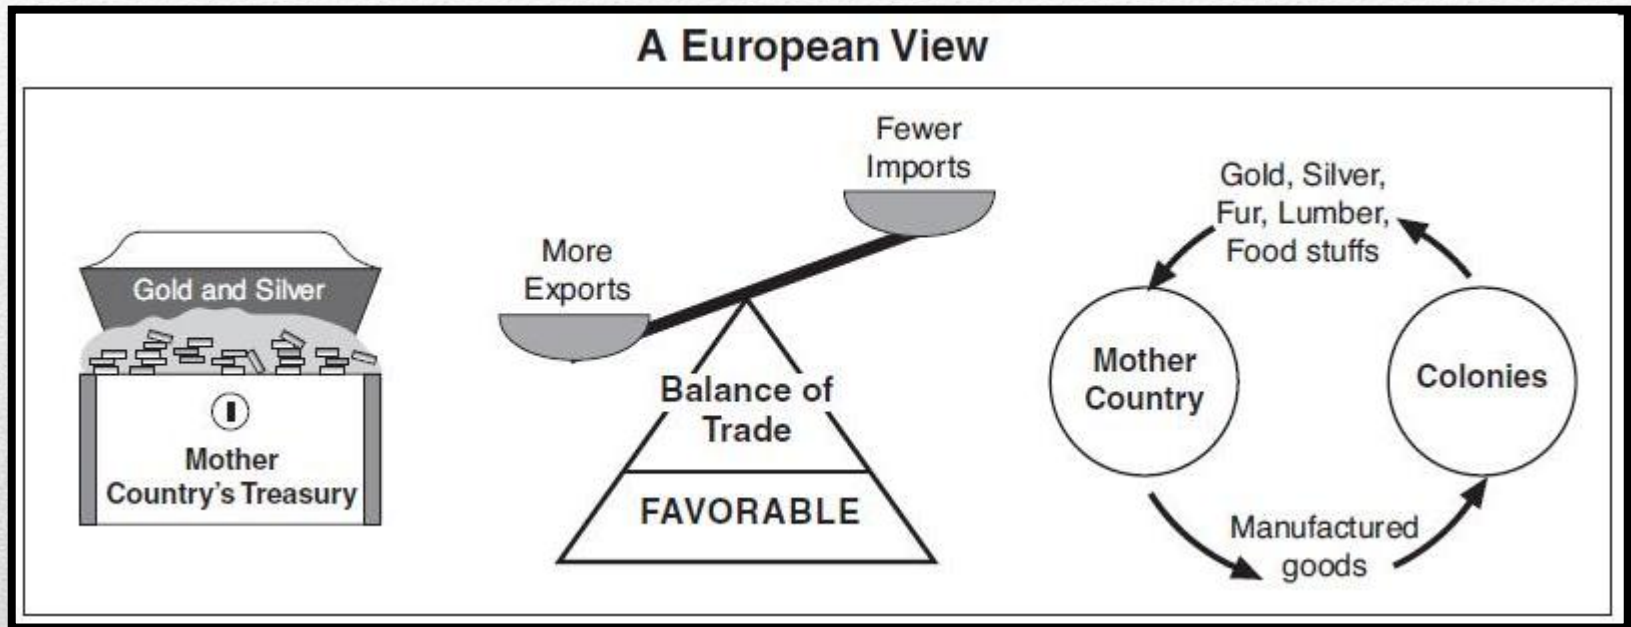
A European View

Gold and Silver

Mother Country's Treasury

More Exports

Fewer Imports

Balance of Trade

FAVORABLE

Gold, Silver, Fur, Lumber, Food stuffs

Mother Country

Colonies

Manufactured goods